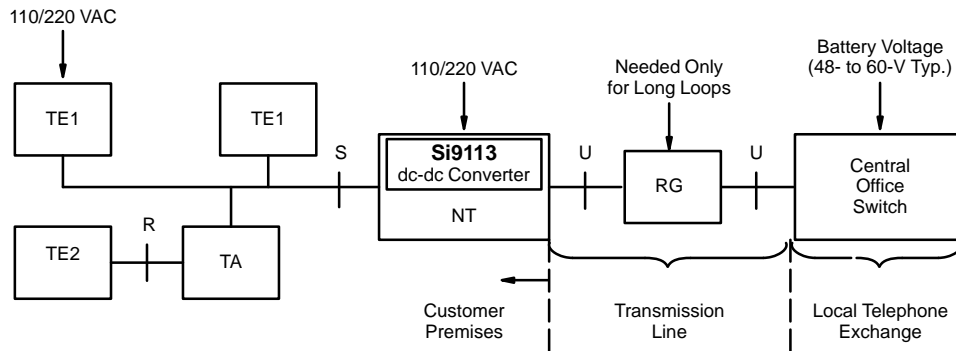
110/220 VAC

TE1

TE1

S

110/220 VAC

Si9113
dc-dc Converter

NT

Needed Only for Long Loops

U

RG

U

Battery Voltage (48- to 60-V Typ.)

Central Office Switch

R

TE2

TA

Customer Premises

Transmission Line

Local Telephone Exchange